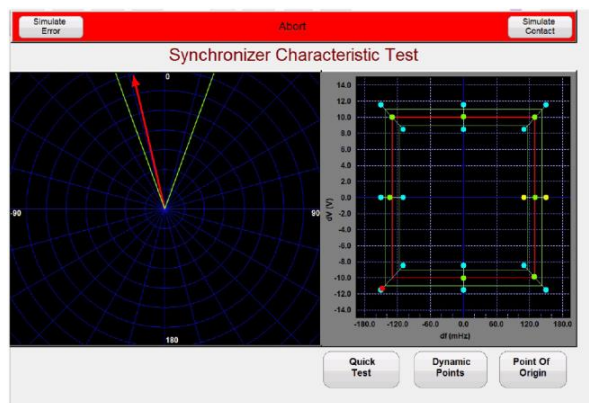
Simulate Error

Abort

Simulate Contact

Synchronizer Characteristic Test

0

-90

90

180

14.0
12.0
10.0
8.0
6.0
4.0
2.0
0.0
-2.0
-4.0
-6.0
-8.0
-10.0
-12.0
-14.0

dV (V)

-180.0
-120.0
-60.0
0.0
60.0
120.0
180.0

df (mHz)

Quick Test

Dynamic Points

Point Of Origin